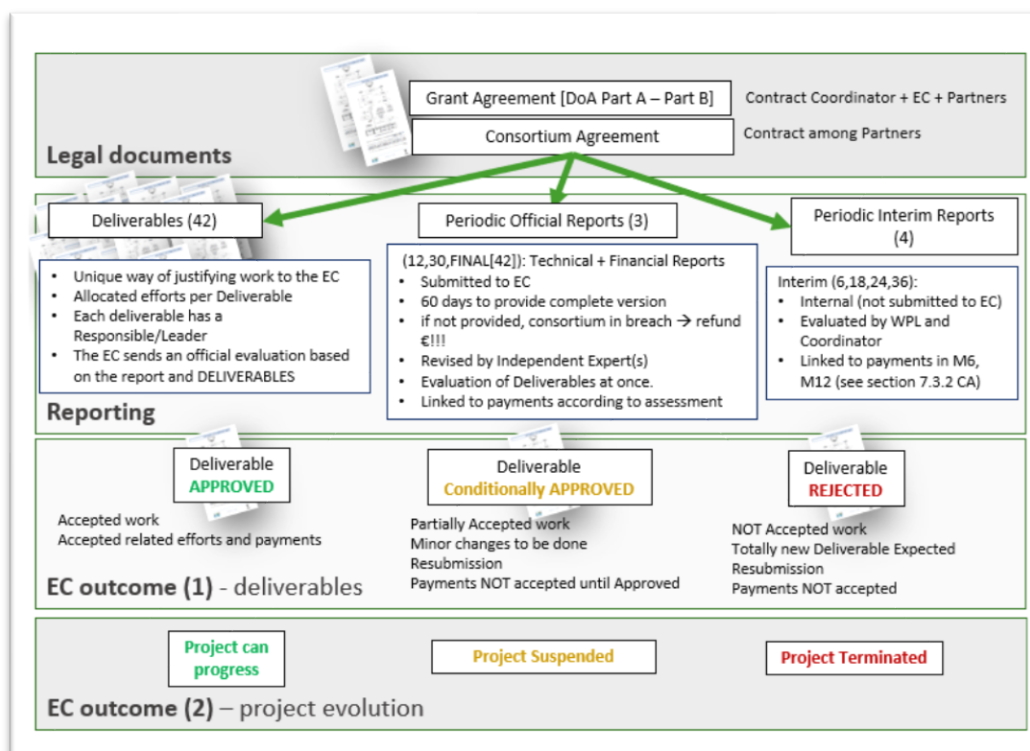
Grant Agreement [DoA Part A – Part B]

Contract Coordinator + EC + Partners

Consortium Agreement

Contract among Partners

Legal documents

Deliverables (42)

Periodic Official Reports (3)

Periodic Interim Reports (4)

- Unique way of justifying work to the EC
- Allocated efforts per Deliverable
- Each deliverable has a Responsible/Leader
- The EC sends an official evaluation based on the report and DELIVERABLES

(12,30,FINAL[42]): Technical + Financial Reports
- Submitted to EC
- 60 days to provide complete version
- if not provided, consortium in breach → refund €!!!
- Revised by Independent Expert(s)
- Evaluation of Deliverables at once.
- Linked to payments according to assessment

Interim (6,18,24,36):
- Internal (not submitted to EC)
- Evaluated by WPL and Coordinator
- Linked to payments in M6, M12 (see section 7.3.2 CA)

Reporting

Deliverable APPROVED

Accepted work
Accepted related efforts and payments

Deliverable Conditionally APPROVED

Partially Accepted work
Minor changes to be done
Resubmission
Payments NOT accepted until Approved

Deliverable REJECTED

NOT Accepted work
Totally new Deliverable Expected
Resubmission
Payments NOT accepted

EC outcome (1) - deliverables

Project can progress

Project Suspended

Project Terminated

EC outcome (2) – project evolution